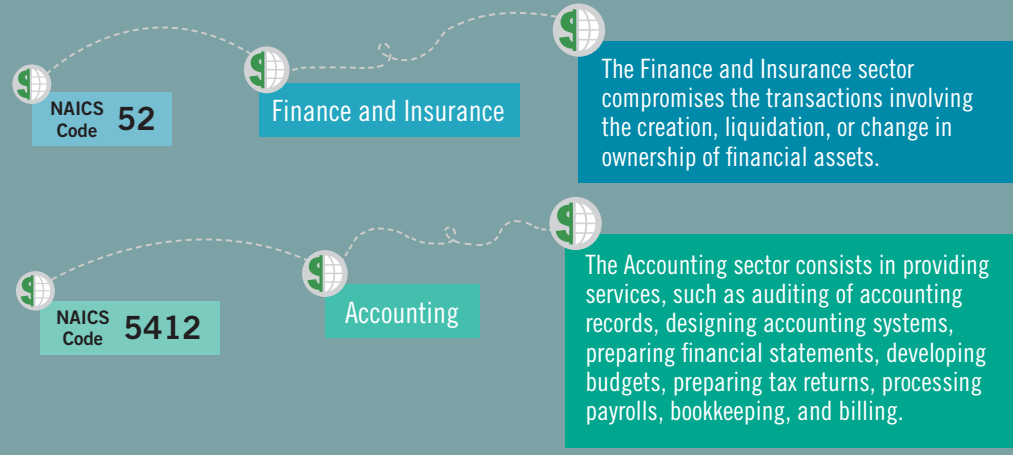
NAICS Code 52

Finance and Insurance

The Finance and Insurance sector compromises the transactions involving the creation, liquidation, or change in ownership of financial assets.

NAICS Code 5412

Accounting

The Accounting sector consists in providing services, such as auditing of accounting records, designing accounting systems, preparing financial statements, developing budgets, preparing tax returns, processing payrolls, bookkeeping, and billing.